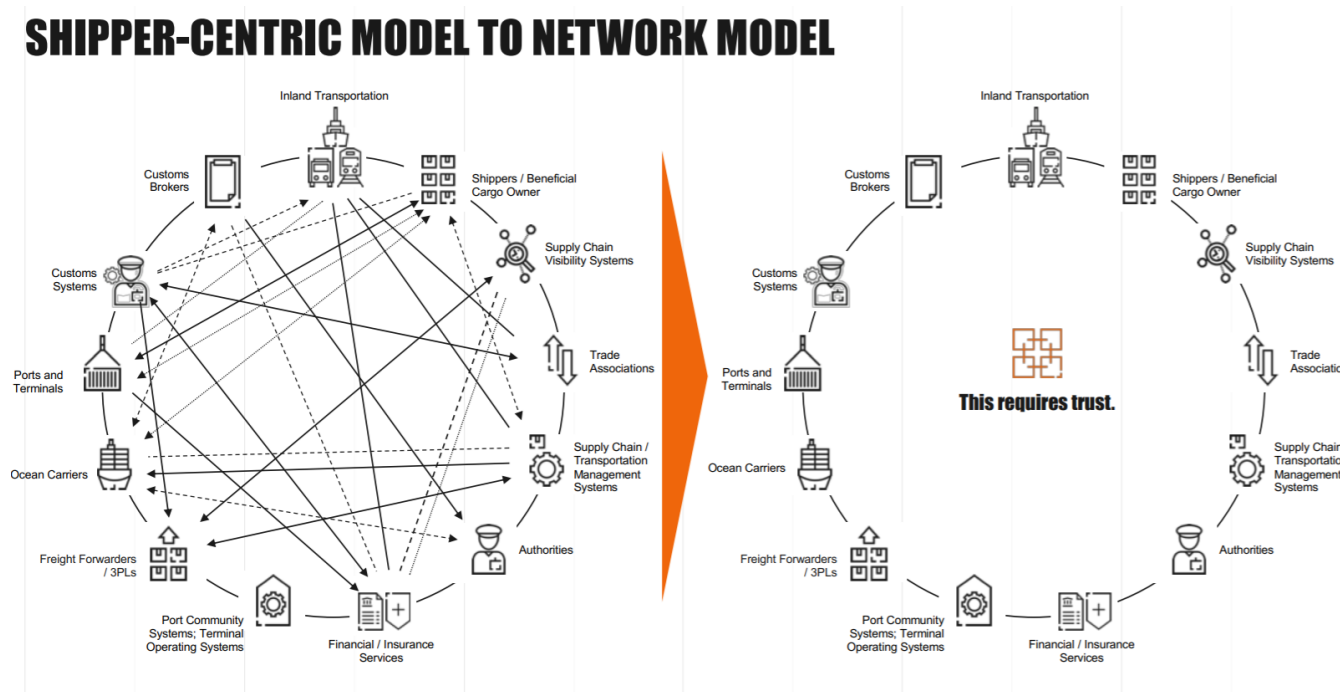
SHIPPER-CENTRIC MODEL TO NETWORK MODEL

Inland Transportation

Customs Brokers

Shippers / Beneficial Cargo Owner

Supply Chain Visibility Systems

Customs Systems

Trade Associations

Ports and Terminals

Supply Chain / Transportation Management Systems

Ocean Carriers

Authorities

Freight Forwarders / 3PLs

Port Community Systems; Terminal Operating Systems

Financial / Insurance Services

Inland Transportation

Customs Brokers

Shippers / Beneficial Cargo Owner

Supply Chain Visibility Systems

Customs Systems

Trade Associa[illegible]

Ports and Terminals

This requires trust.

Supply Chain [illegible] Transportation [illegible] Management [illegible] Systems

Ocean Carriers

Authorities

Freight Forwarders / 3PLs

Port Community Systems; Terminal Operating Systems

Financial / Insurance Services